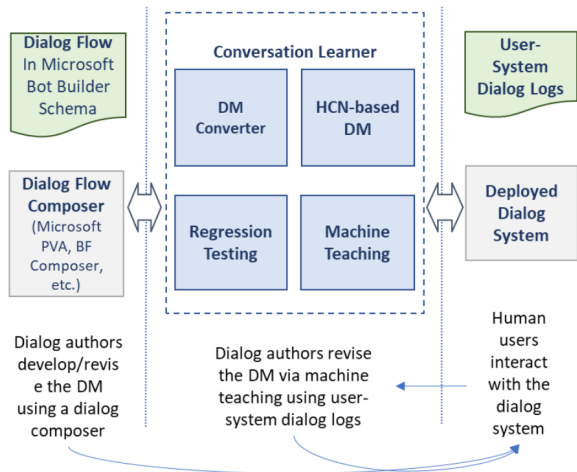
Dialog Flow In Microsoft Bot Builder Schema

Dialog Flow Composer (Microsoft PVA, BF Composer, etc.)

Dialog authors develop/revise the DM using a dialog composer

Conversation Learner

DM Converter

HCN-based DM

Regression Testing

Machine Teaching

Dialog authors revise the DM via machine teaching using user-system dialog logs

User-System Dialog Logs

Deployed Dialog System

Human users interact with the dialog system